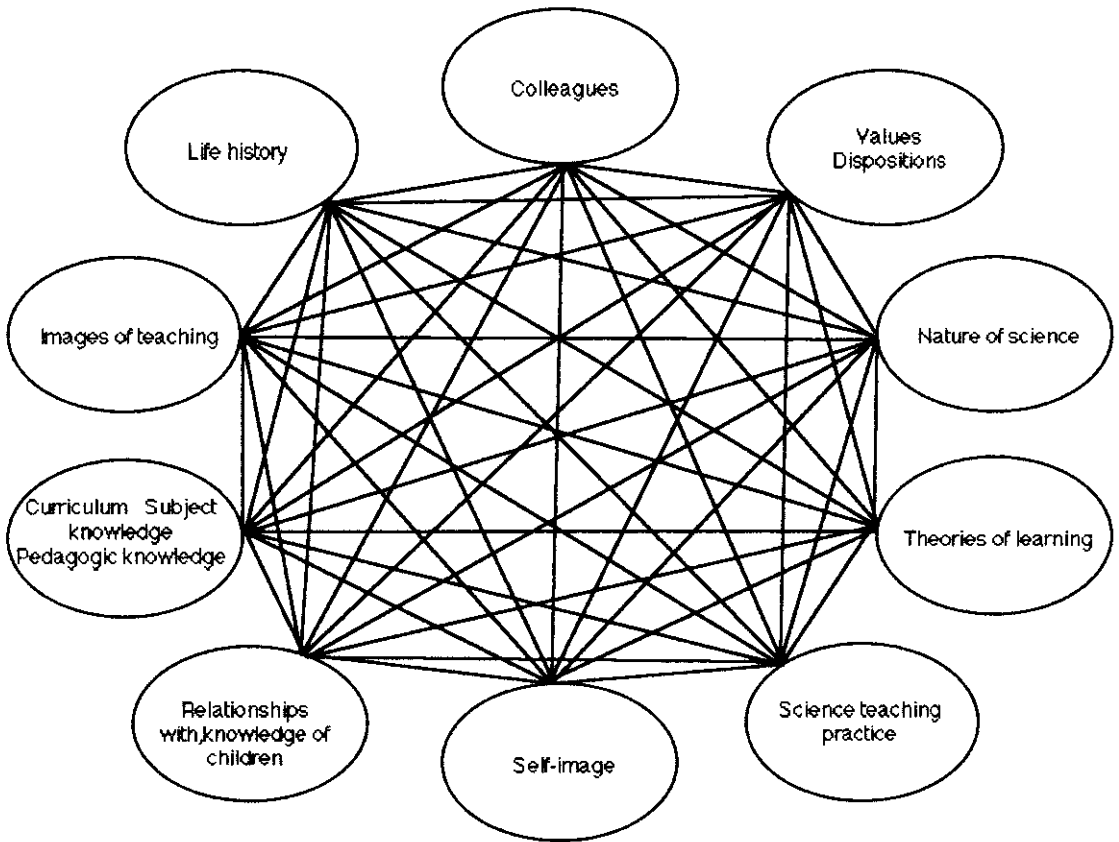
Colleagues

Life history

Values
Dispositions

Images of teaching

Nature of science

Curriculum Subject knowledge
Pedagogic knowledge

Theories of learning

Relationships with,knowledge of children

Self-image

Science teaching practice